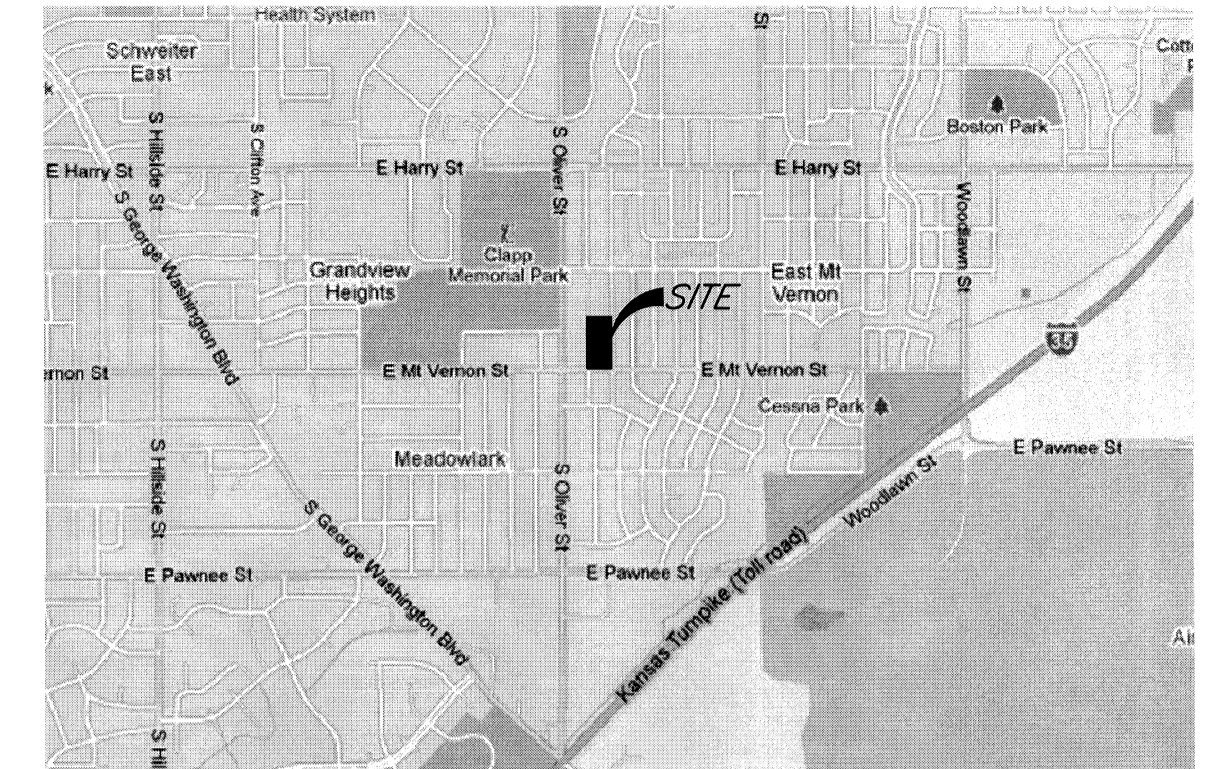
Health System
St
Cott
P
Schweiter East
k
S Hillside St
S Clifton Ave
S Oliver St
Boston Park
E Harry St
E Harry St
E Harry St
Woodlawn St
S George Washington Blvd
Clapp Memorial Park
Grandview Heights
East Mt Vernon
SITE
35
ernon St
E Mt Vernon St
E Mt Vernon St
Cessna Park
E Pawnee St
S Hillside St
Meadowlark
S Oliver St
Woodlawn St
S George Washington Blvd
E Pawnee St
E Pawnee St
Kansas Turnpike (Toll road)
Ai
S Hil